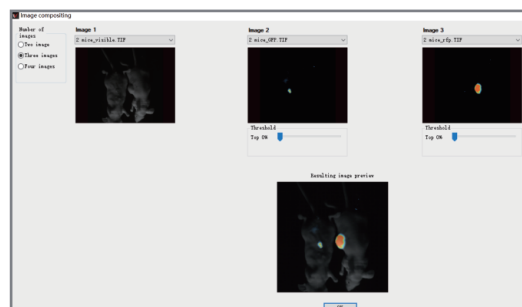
Image compositing

Number of images
Two image
Three images
Four images

Image 1
2 mice_visible.TIF

Image 2
2 mice_GFP.TIF
Threshold
Top 0%

Image 3
2 mice_rfp.TIF
Threshold
Top 0%

Resulting image preview